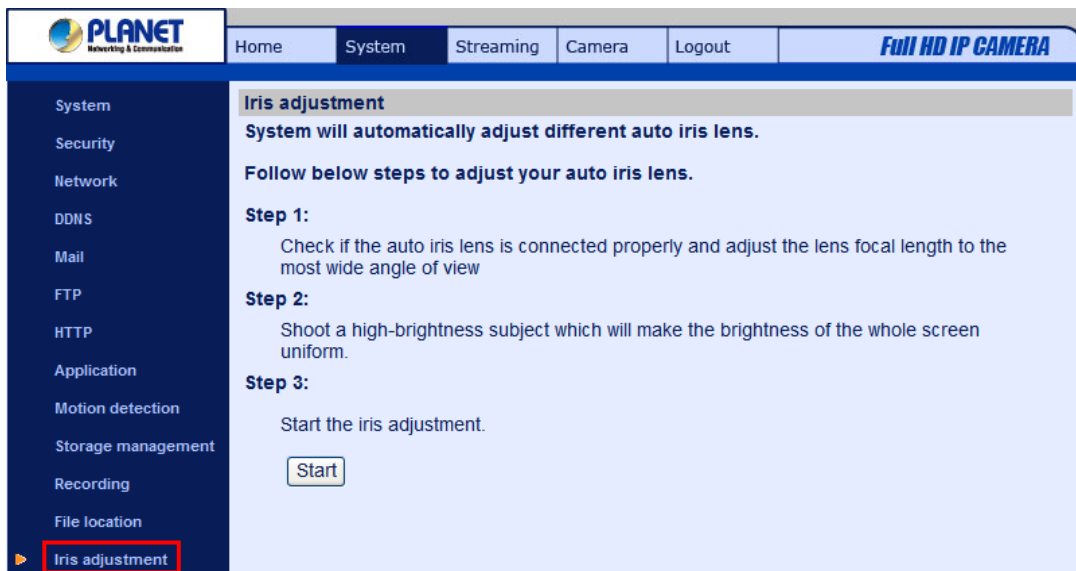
PLANET
Networking & Communication

Home | System | Streaming | Camera | Logout | Full HD IP CAMERA

System
Security
Network
DDNS
Mail
FTP
HTTP
Application
Motion detection
Storage management
Recording
File location
Iris adjustment

Iris adjustment

System will automatically adjust different auto iris lens.

Follow below steps to adjust your auto iris lens.

Step 1:

Check if the auto iris lens is connected properly and adjust the lens focal length to the most wide angle of view

Step 2:

Shoot a high-brightness subject which will make the brightness of the whole screen uniform.

Step 3:

Start the iris adjustment.

Start